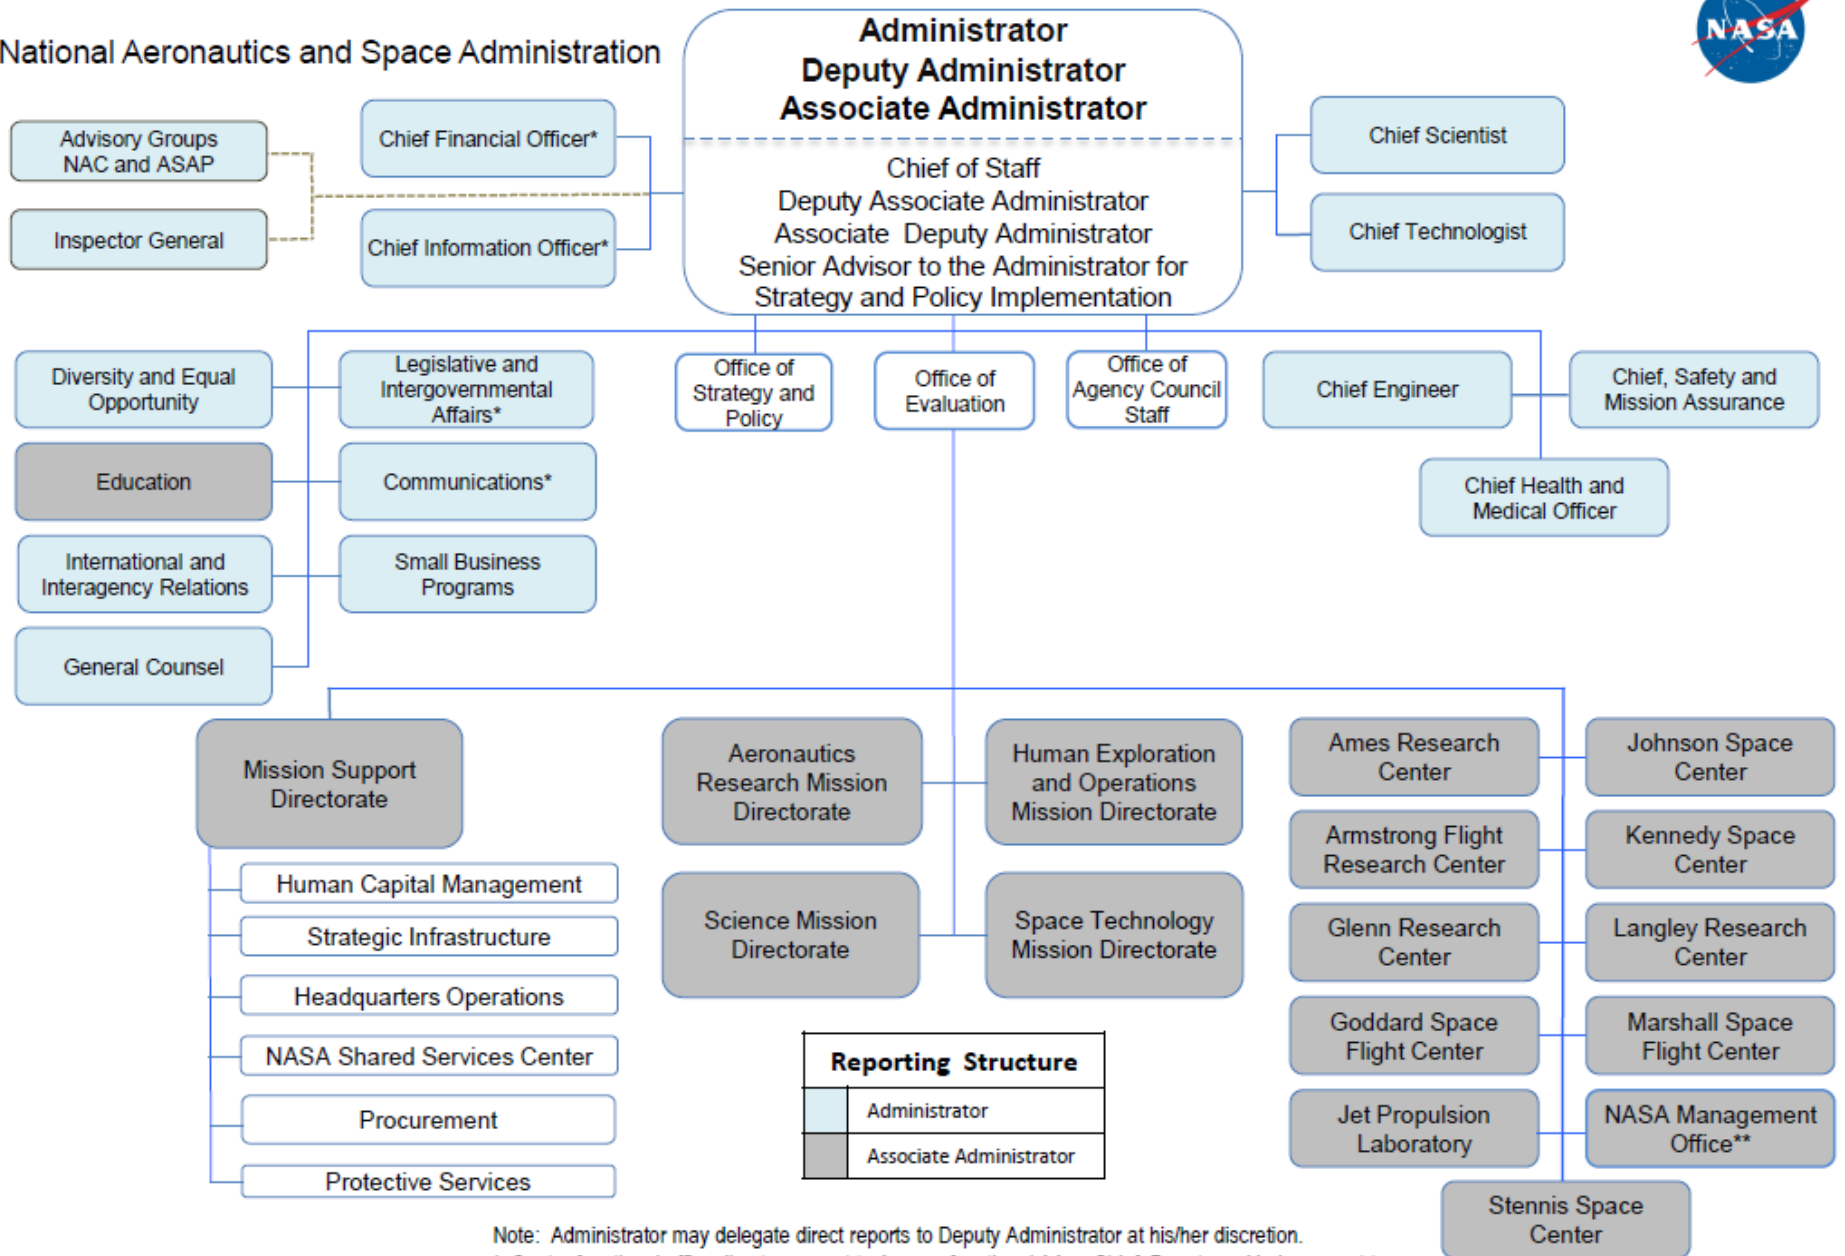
National Aeronautics and Space Administration

NASA

Administrator
Deputy Administrator
Associate Administrator

Chief of Staff
Deputy Associate Administrator
Associate Deputy Administrator
Senior Advisor to the Administrator for Strategy and Policy Implementation

Advisory Groups NAC and ASAP

Inspector General

Chief Financial Officer*

Chief Information Officer*

Chief Scientist

Chief Technologist

Diversity and Equal Opportunity

Legislative and Intergovernmental Affairs*

Office of Strategy and Policy

Office of Evaluation

Office of Agency Council Staff

Chief Engineer

Chief, Safety and Mission Assurance

Chief Health and Medical Officer

Education

Communications*

International and Interagency Relations

Small Business Programs

General Counsel

Mission Support Directorate

Human Capital Management

Strategic Infrastructure

Headquarters Operations

NASA Shared Services Center

Procurement

Protective Services

Aeronautics Research Mission Directorate

Human Exploration and Operations Mission Directorate

Science Mission Directorate

Space Technology Mission Directorate

Ames Research Center

Johnson Space Center

Armstrong Flight Research Center

Kennedy Space Center

Glenn Research Center

Langley Research Center

Goddard Space Flight Center

Marshall Space Flight Center

Jet Propulsion Laboratory

NASA Management Office**

Stennis Space Center

| Reporting Structure | |
|---|---|
| | Administrator |
| | Associate Administrator |

Note: Administrator may delegate direct reports to Deputy Administrator at his/her discretion.
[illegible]